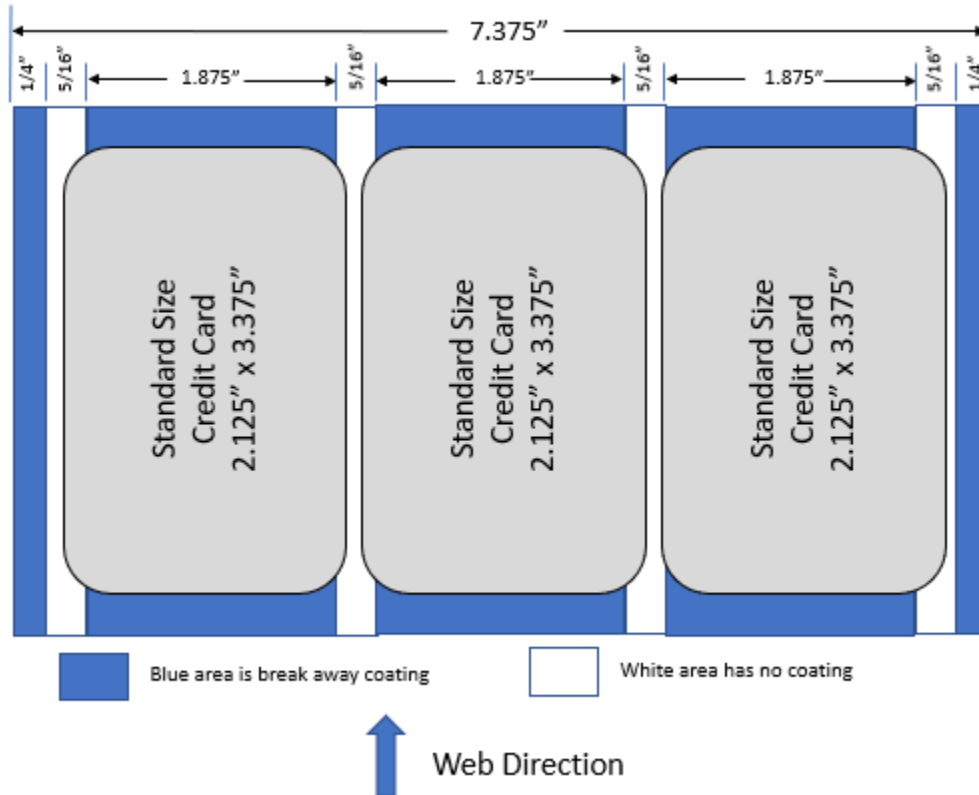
7.375"

1/4" 5/16" 1.875" 5/16" 1.875" 5/16" 1.875" 5/16" 1/4"

Standard Size
Credit Card
2.125" x 3.375"

Standard Size
Credit Card
2.125" x 3.375"

Standard Size
Credit Card
2.125" x 3.375"

Blue area is break away coating

White area has no coating

Web Direction